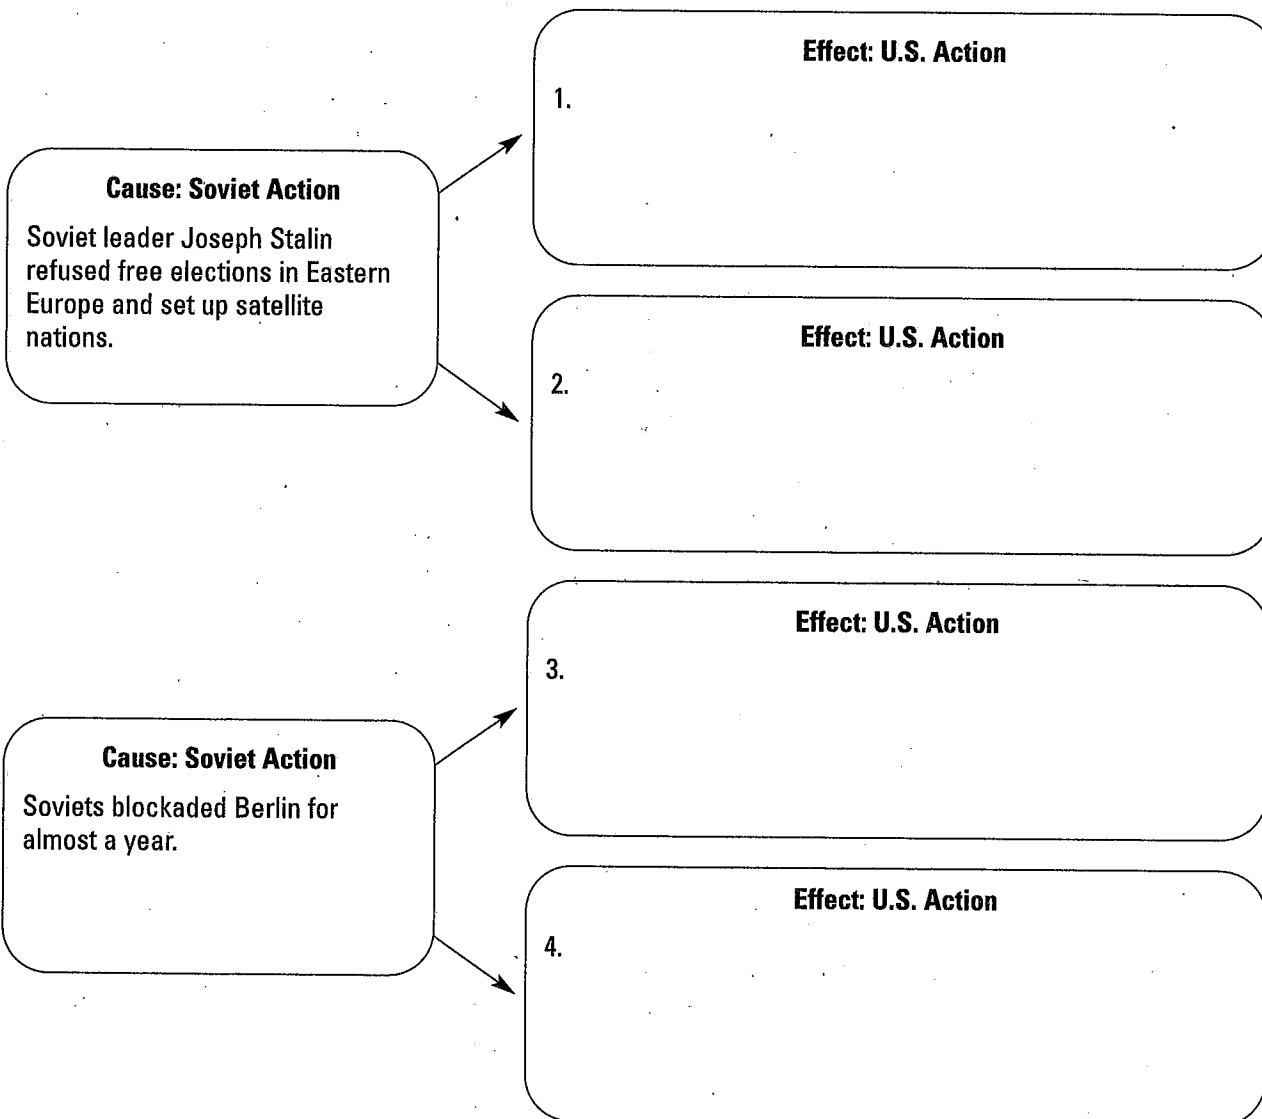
Cause: Soviet Action

Soviet leader Joseph Stalin refused free elections in Eastern Europe and set up satellite nations.

Effect: U.S. Action

1.

Effect: U.S. Action

2.

Cause: Soviet Action

Soviets blockaded Berlin for almost a year.

Effect: U.S. Action

3.

Effect: U.S. Action

4.